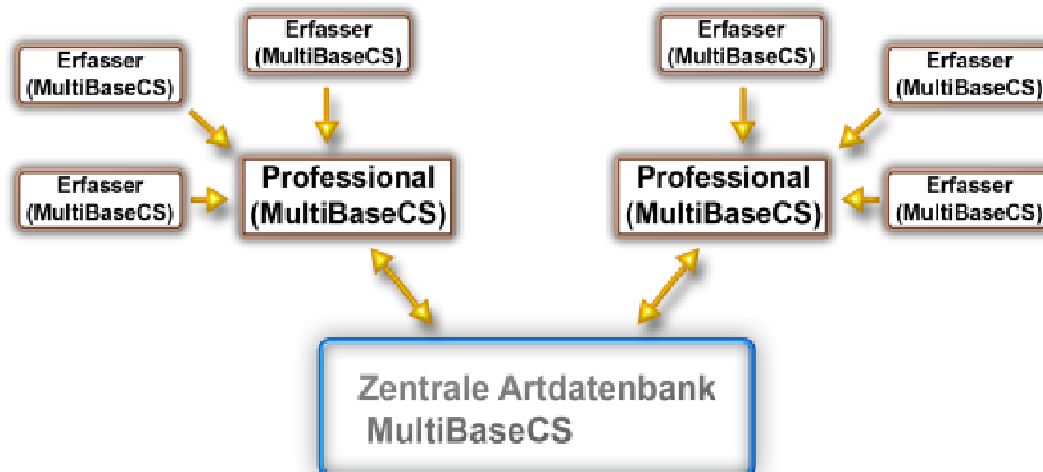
Erfasser
(MultiBaseCS)

Erfasser
(MultiBaseCS)

Erfasser
(MultiBaseCS)

Professional
(MultiBaseCS)

Erfasser
(MultiBaseCS)

Erfasser
(MultiBaseCS)

Erfasser
(MultiBaseCS)

Professional
(MultiBaseCS)

Zentrale Artdatenbank
MultiBaseCS